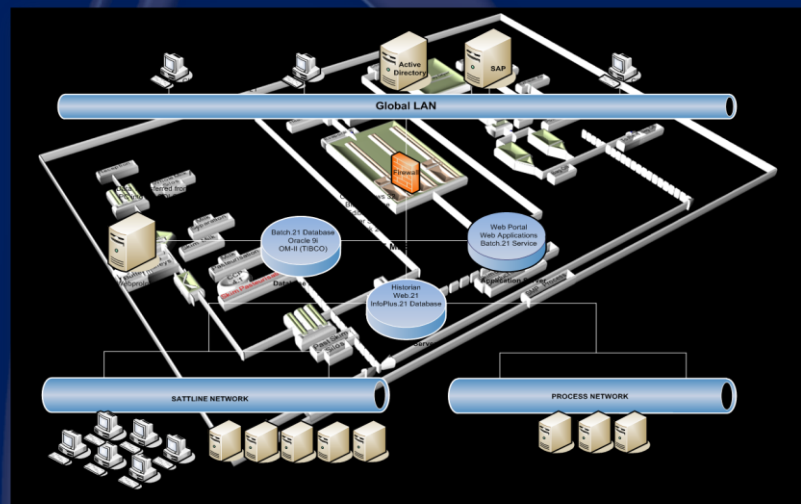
Active Directory

SAP

Global LAN

Firewall

Batch.21 Database
Oracle 9i
OM-II (TIBCO)

Web Portal
Web Applications
Batch.21 Service

Historian
Web.21
InfoPlus.21 Database

Database

SATTLINE NETWORK

PROCESS NETWORK